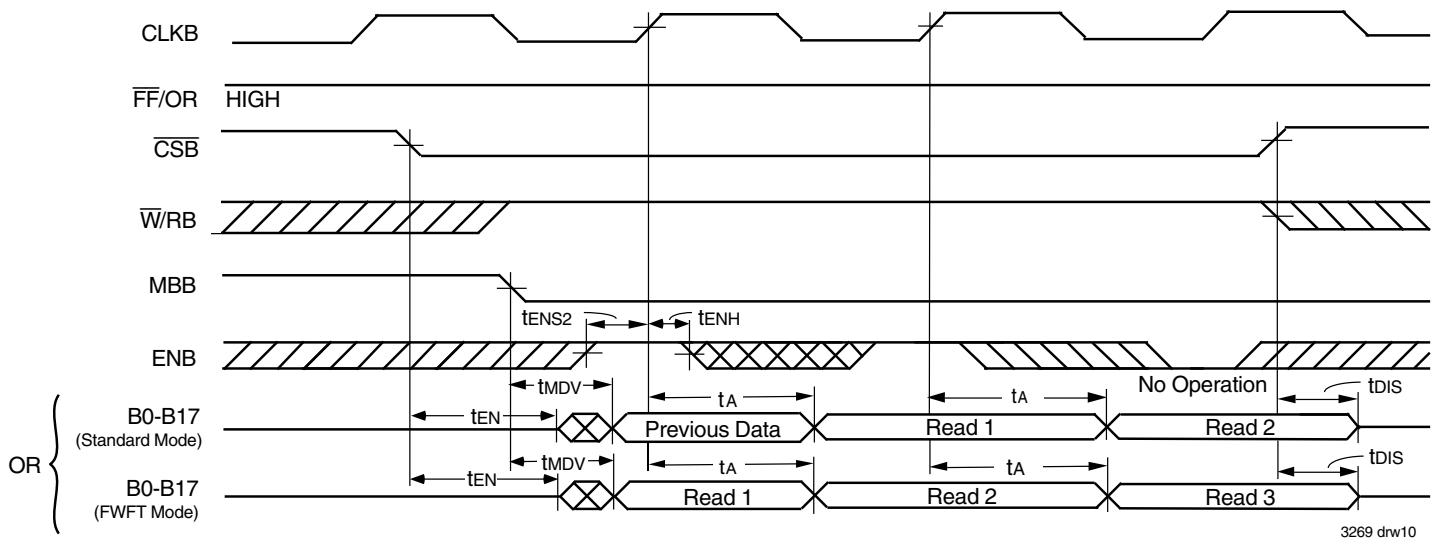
CLKB

$\overline{FF}$/OR HIGH

$\overline{CSB}$

$\overline{W}$/RB

MBB

tENS2 tENH

ENB

tMDV tA tA No Operation tDIS

tEN

B0-B17 (Standard Mode)

Previous Data Read 1 Read 2

OR

tEN tMDV tA tA tDIS

B0-B17 (FWFT Mode)

Read 1 Read 2 Read 3

3269 drw10